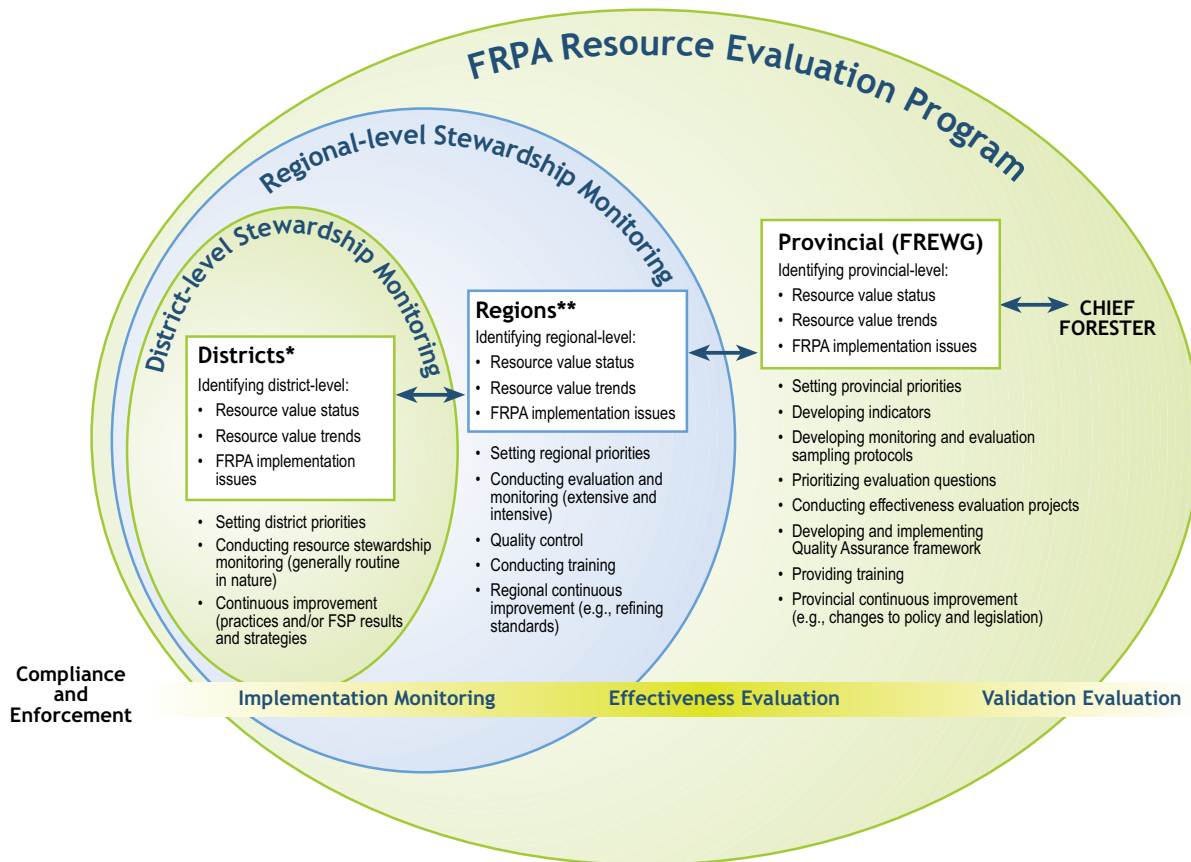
FRPA Resource Evaluation Program

Regional-level Stewardship Monitoring

District-level Stewardship Monitoring

Districts*
Identifying district-level:
• Resource value status
• Resource value trends
• FRPA implementation issues

• Setting district priorities
• Conducting resource stewardship monitoring (generally routine in nature)
• Continuous improvement (practices and/or FSP results and strategies

Regions**
Identifying regional-level:
• Resource value status
• Resource value trends
• FRPA implementation issues

• Setting regional priorities
• Conducting evaluation and monitoring (extensive and intensive)
• Quality control
• Conducting training
• Regional continuous improvement (e.g., refining standards)

Provincial (FREWG)
Identifying provincial-level:
• Resource value status
• Resource value trends
• FRPA implementation issues

CHIEF FORESTER

• Setting provincial priorities
• Developing indicators
• Developing monitoring and evaluation sampling protocols
• Prioritizing evaluation questions
• Conducting effectiveness evaluation projects
• Developing and implementing Quality Assurance framework
• Providing training
• Provincial continuous improvement (e.g., changes to policy and legislation)

Compliance and Enforcement

Implementation Monitoring

Effectiveness Evaluation

Validation Evaluation